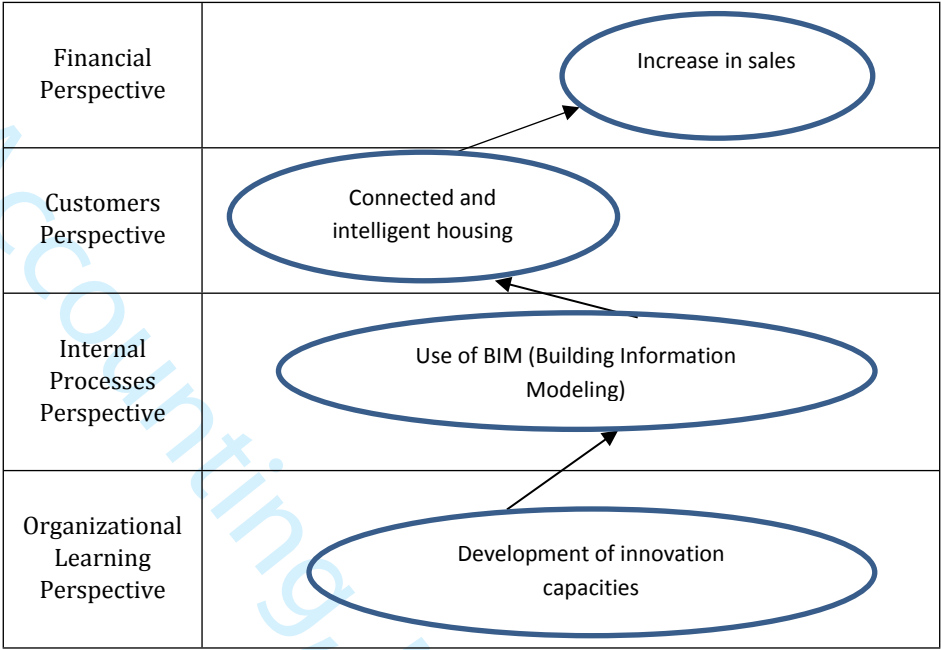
| | |
|---|---|
| Financial Perspective | Increase in sales |
| Customers Perspective | Connected and intelligent housing |
| Internal Processes Perspective | Use of BIM (Building Information Modeling) |
| Organizational Learning Perspective | Development of innovation capacities |

accounting